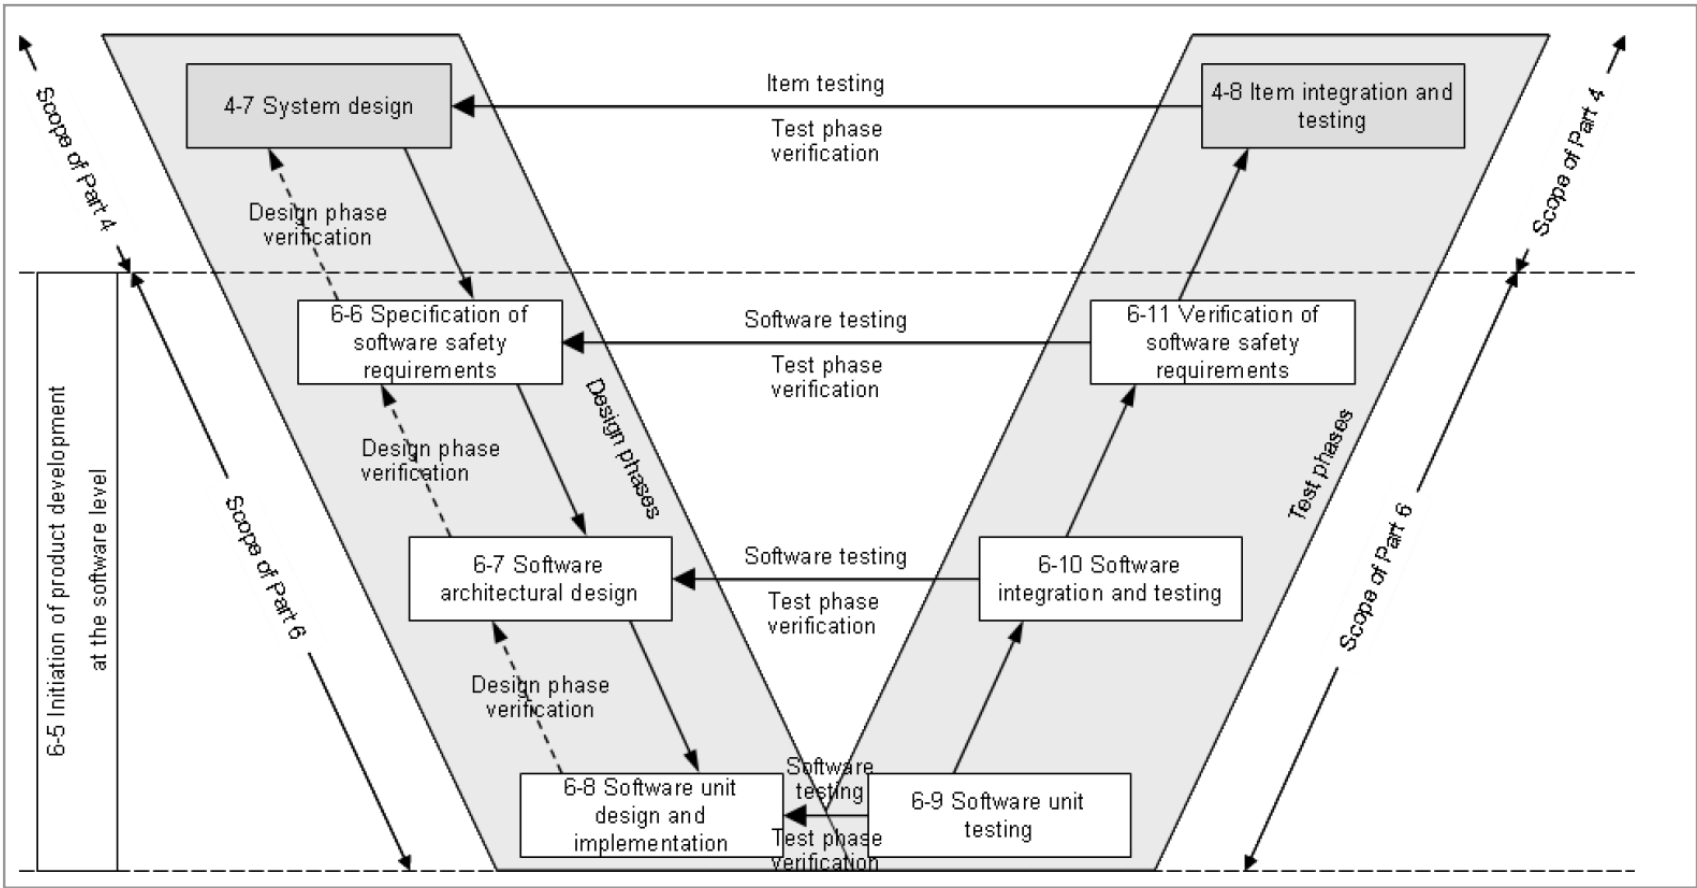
Scope of Part 4

4-7 System design

Item testing

Test phase verification

4-8 Item integration and testing

Scope of Part 4

Design phase verification

6-5 Initiation of product development at the software level

Scope of Part 6

6-6 Specification of software safety requirements

Software testing

Test phase verification

6-11 Verification of software safety requirements

Design phases

Test phases

Design phase verification

6-7 Software architectural design

Software testing

Test phase verification

6-10 Software integration and testing

Scope of Part 6

Design phase verification

6-8 Software unit design and implementation

Software testing

Test phase verification

6-9 Software unit testing